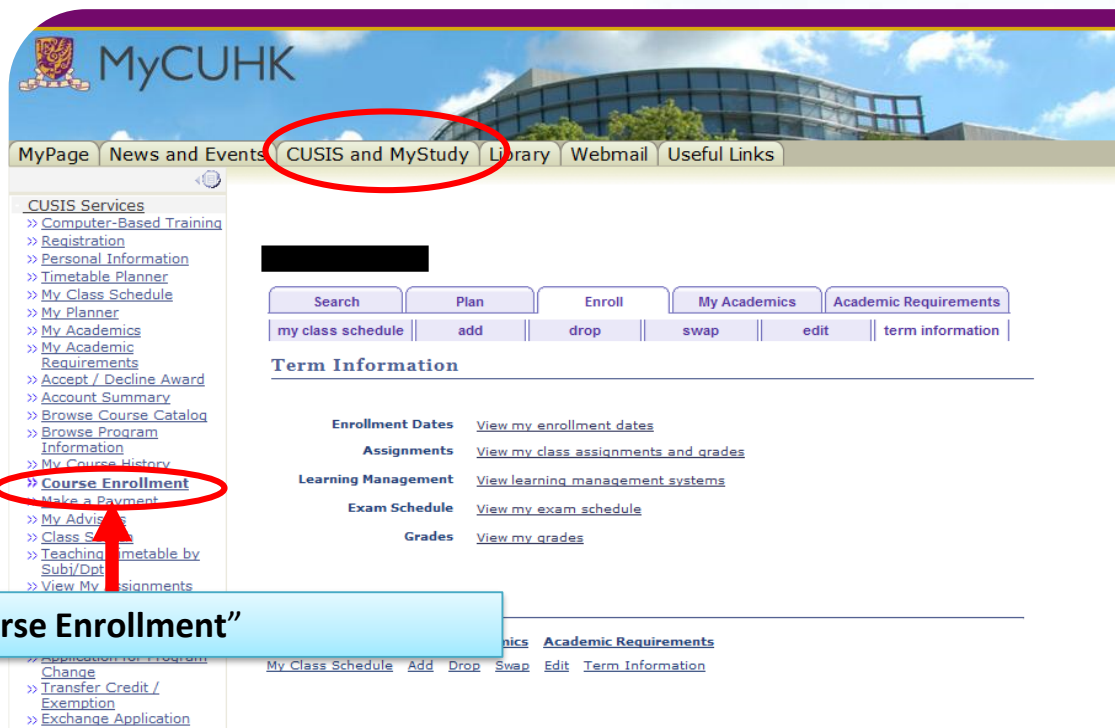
MyCUHK

MyPage | News and Events | CUSIS and MyStudy | Library | Webmail | Useful Links

CUSIS Services
» Computer-Based Training
» Registration
» Personal Information
» Timetable Planner
» My Class Schedule
» My Planner
» My Academics
» My Academic Requirements
» Accept / Decline Award
» Account Summary
» Browse Course Catalog
» Browse Program Information
» My Course History
» Course Enrollment
» Make a Payment
» My Advis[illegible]
» Class S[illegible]
» Teaching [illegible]metable by Subj/Dpt
» View My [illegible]signments
» Application for Program Change
» Transfer Credit / Exemption
» Exchange Application

rse Enrollment"

Search | Plan | Enroll | My Academics | Academic Requirements
my class schedule | add | drop | swap | edit | term information

Term Information

Enrollment Dates View my enrollment dates
Assignments View my class assignments and grades
Learning Management View learning management systems
Exam Schedule View my exam schedule
Grades View my grades

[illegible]mics Academic Requirements
My Class Schedule Add Drop Swap Edit Term Information